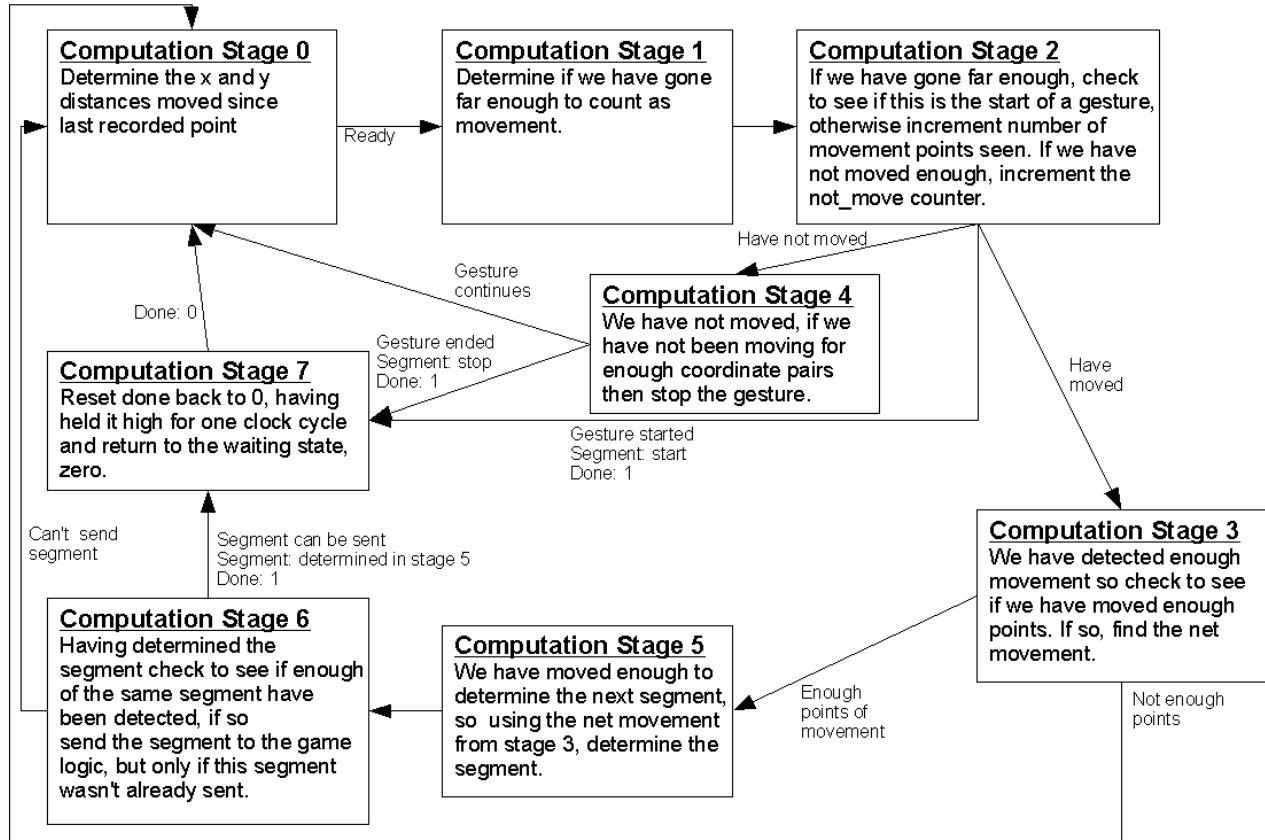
Computation Stage 0
Determine the x and y distances moved since last recorded point

Ready

Computation Stage 1
Determine if we have gone far enough to count as movement.

Computation Stage 2
If we have gone far enough, check to see if this is the start of a gesture, otherwise increment number of movement points seen. If we have not moved enough, increment the not_move counter.

Have not moved

Gesture continues

Computation Stage 4
We have not moved, if we have not been moving for enough coordinate pairs then stop the gesture.

Done: 0

Gesture ended
Segment: stop
Done: 1

Computation Stage 7
Reset done back to 0, having held it high for one clock cycle and return to the waiting state, zero.

Have moved

Gesture started
Segment: start
Done: 1

Can't send segment

Segment can be sent
Segment: determined in stage 5
Done: 1

Computation Stage 3
We have detected enough movement so check to see if we have moved enough points. If so, find the net movement.

Computation Stage 6
Having determined the segment check to see if enough of the same segment have been detected, if so send the segment to the game logic, but only if this segment wasn't already sent.

Computation Stage 5
We have moved enough to determine the next segment, so using the net movement from stage 3, determine the segment.

Enough points of movement

Not enough points